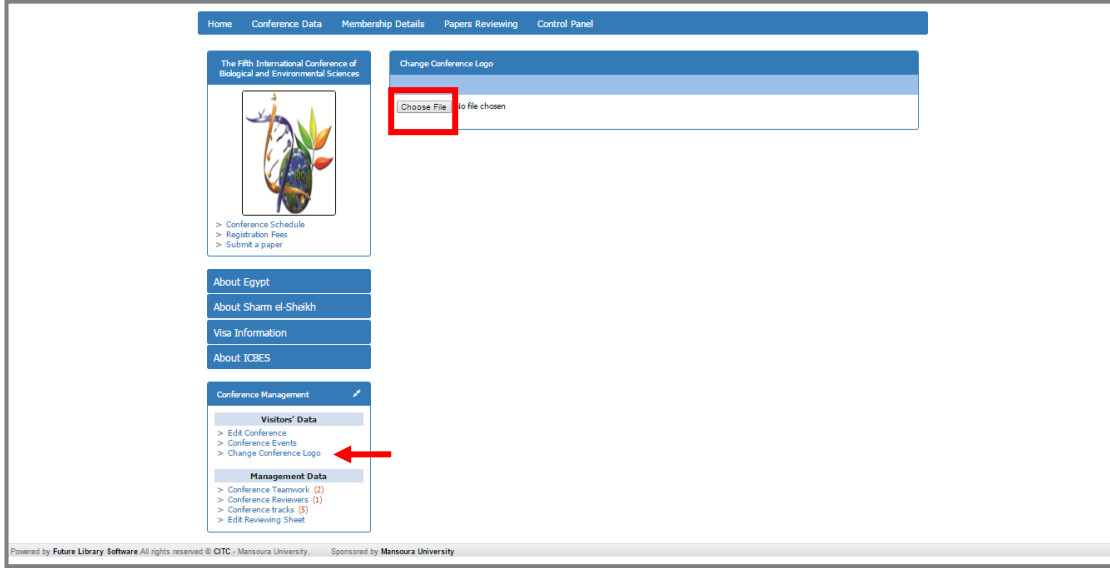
Home Conference Data Membership Details Papers Reviewing Control Panel

The Fifth International Conference of Biological and Environmental Sciences

> Conference Schedule
> Registration Fees
> Submit a paper

About Egypt
About Sharm el-Sheikh
Visa Information
About ICBES

Conference Management

Visitors' Data
> Edit Conference
> Conference Events
> Change Conference Logo

Management Data
> Conference Teamwork (2)
> Conference Reviewers (1)
> Conference tracks (5)
> Edit Reviewing Sheet

Change Conference Logo

Choose File No file chosen

Powered by Future Library Software.All rights reserved © CITC - Mansoura University. Sponsored by Mansoura University